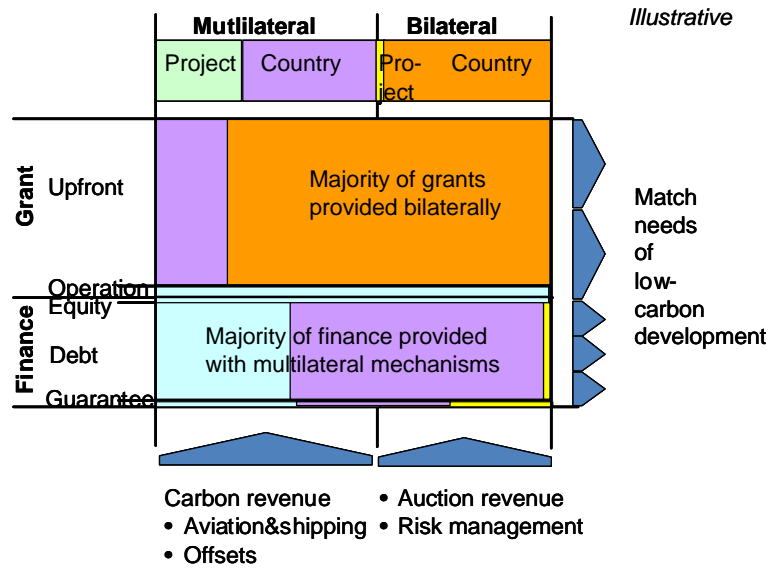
Illustrative

Mutlilateral

Bilateral

Project

Country

Project

Country

Grant

Upfront

Majority of grants provided bilaterally

Operation

Finance

Equity

Debt

Guarantee

Majority of finance provided with multilateral mechanisms

Match needs of low-carbon development

Carbon revenue
• Aviation&shipping
• Offsets

• Auction revenue
• Risk management